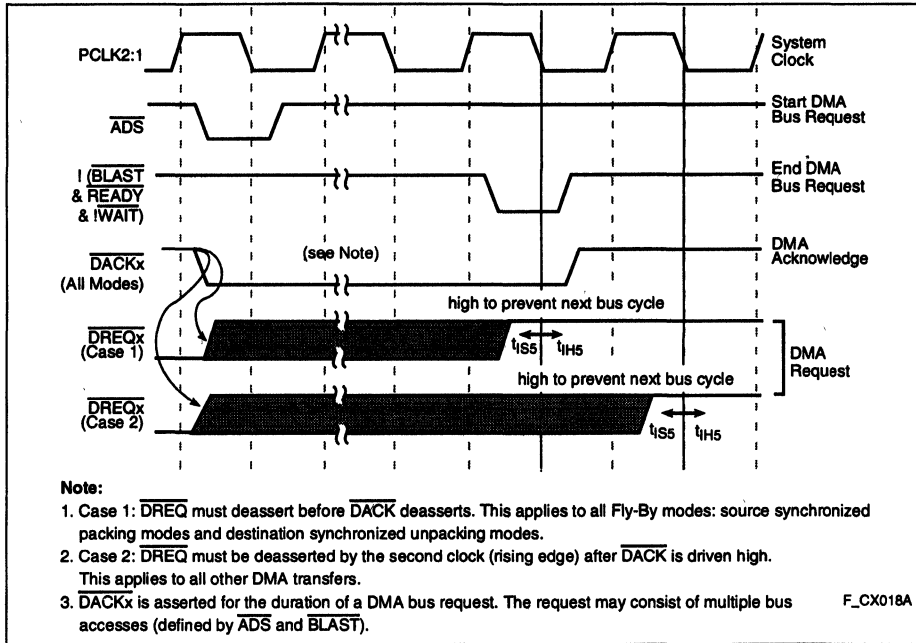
PCLK2:1

System Clock

$\overline{ADS}$

Start DMA Bus Request

! ($\overline{BLAST}$ & $\overline{READY}$ & !WAIT)

End DMA Bus Request

$\overline{DACKx}$ (All Modes)

(see Note)

DMA Acknowledge

high to prevent next bus cycle

$\overline{DREQx}$ (Case 1)

$t_{IS5}$ $t_{IH5}$

DMA Request

high to prevent next bus cycle

$\overline{DREQx}$ (Case 2)

$t_{IS5}$ $t_{IH5}$

Note:

1. Case 1: $\overline{DREQ}$ must deassert before $\overline{DACK}$ deasserts. This applies to all Fly-By modes: source synchronized packing modes and destination synchronized unpacking modes.

2. Case 2: $\overline{DREQ}$ must be deasserted by the second clock (rising edge) after $\overline{DACK}$ is driven high. This applies to all other DMA transfers.

3. $\overline{DACKx}$ is asserted for the duration of a DMA bus request. The request may consist of multiple bus accesses (defined by $\overline{ADS}$ and $\overline{BLAST}$).

F_CX018A